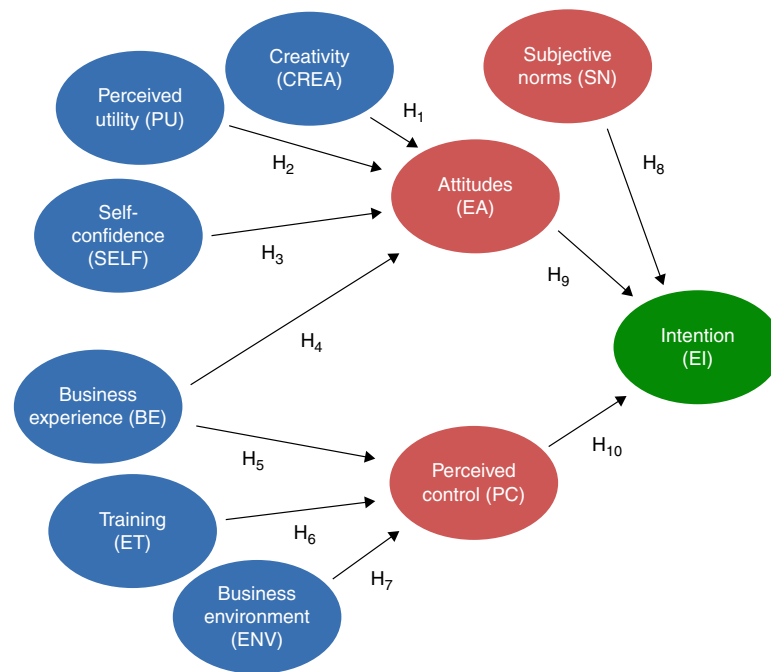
Creativity (CREA)

Subjective norms (SN)

Perceived utility (PU)

$H_1$

$H_2$

$H_8$

Attitudes (EA)

Self-confidence (SELF)

$H_3$

$H_9$

$H_4$

Intention (EI)

Business experience (BE)

$H_{10}$

$H_5$

Perceived control (PC)

Training (ET)

$H_6$

$H_7$

Business environment (ENV)